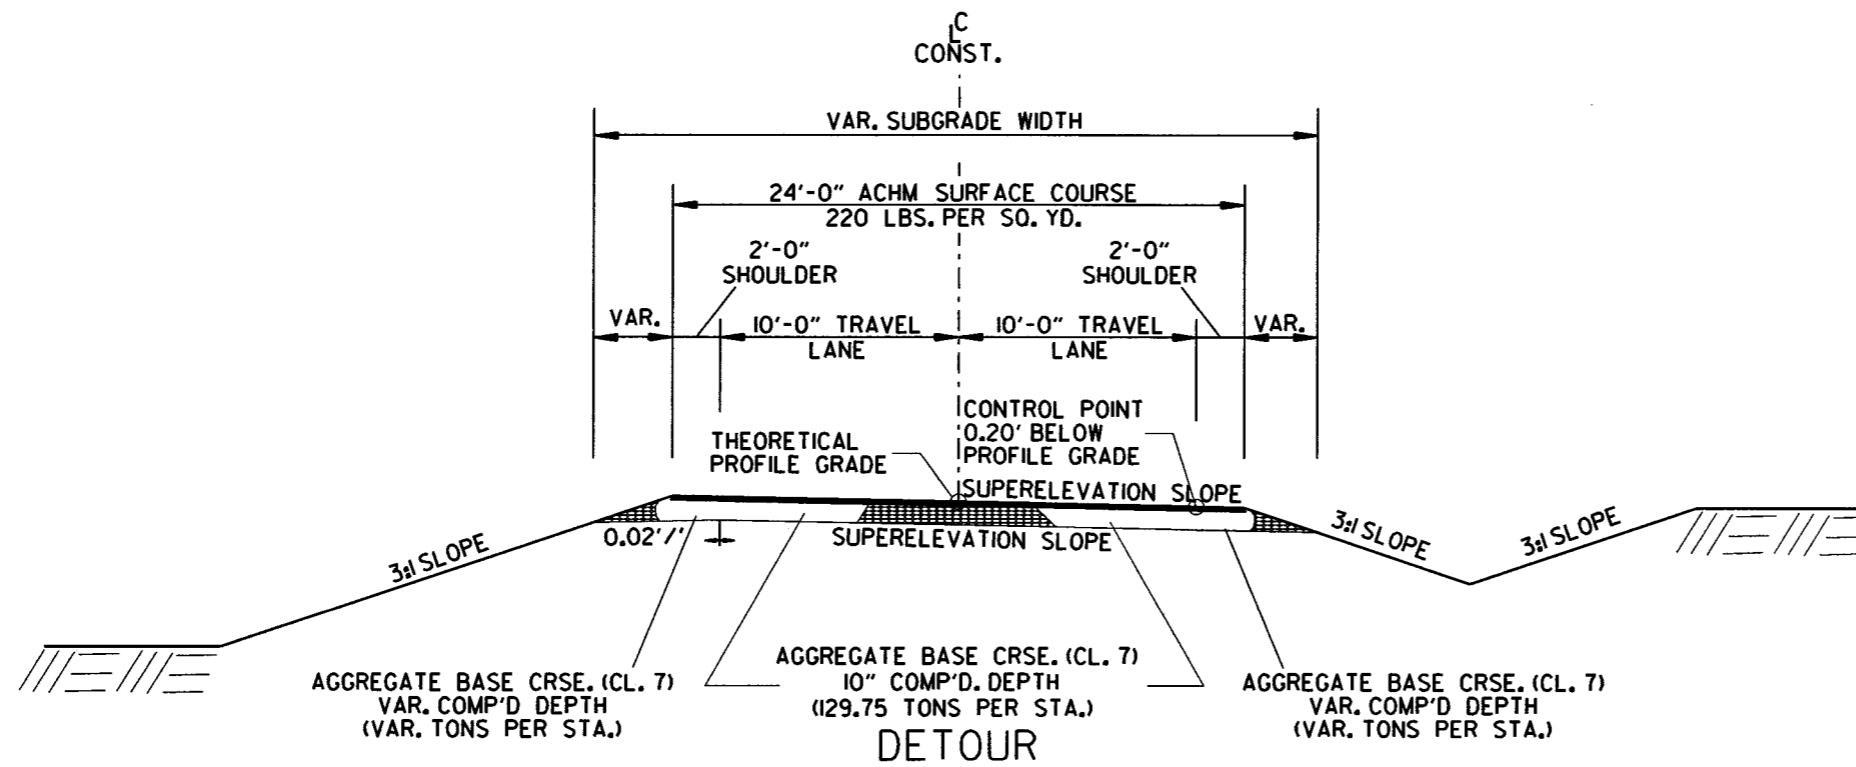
C
L
CONST.

VAR. SUBGRADE WIDTH

24'-0" ACHM SURFACE COURSE
220 LBS. PER SQ. YD.

2'-0"
SHOULDER

2'-0"
SHOULDER

VAR.

10'-0" TRAVEL
LANE

10'-0" TRAVEL
LANE

VAR.

CONTROL POINT
0.20' BELOW
PROFILE GRADE

THEORETICAL
PROFILE GRADE

SUPERELEVATION SLOPE

0.02'/'

SUPERELEVATION SLOPE

3:1 SLOPE

3:1 SLOPE

3:1 SLOPE

AGGREGATE BASE CRSE. (CL. 7)
VAR. COMP'D DEPTH
(VAR. TONS PER STA.)

AGGREGATE BASE CRSE. (CL. 7)
10" COMP'D. DEPTH
(129.75 TONS PER STA.)

AGGREGATE BASE CRSE. (CL. 7)
VAR. COMP'D DEPTH
(VAR. TONS PER STA.)

DETOUR